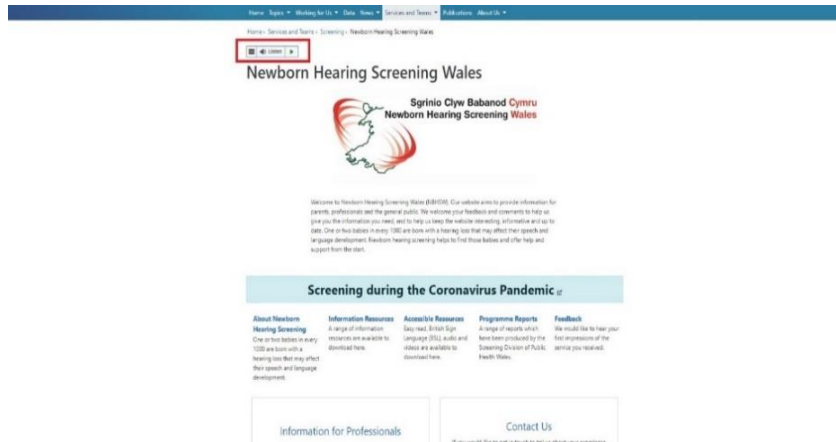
Home Topics ▾ Working for Us ▾ Data News ▾ Services and Teams ▾ Publications About Us ▾

Home › Services and Teams › Screening › Newborn Hearing Screening Wales

Listen

Newborn Hearing Screening Wales

Sgrinio Clyw Babanod Cymru
Newborn Hearing Screening Wales

Welcome to Newborn Hearing Screening Wales (NBHSW). Our website aims to provide information for parents, professionals and the general public. We welcome your feedback and comments to help us give you the information you need, and to help us keep the website interesting, informative and up to date. One or two babies in every 1000 are born with a hearing loss that may effect their speech and language development. Newborn hearing screening helps to find those babies and offer help and support from the start.

Screening during the Coronavirus Pandemic

About Newborn Hearing Screening
One or two babies in every 1000 are born with a hearing loss that may effect their speech and language development.

Information Resources
A range of information resources are available to download here.

Accessible Resources
Easy read, British Sign Language (BSL), audio and videos are available to download here.

Programme Reports
A range of reports which have been produced by the Screening Division of Public Health Wales.

Feedback
We would like to hear your first impressions of the service you received.

Information for Professionals

Contact Us
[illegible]